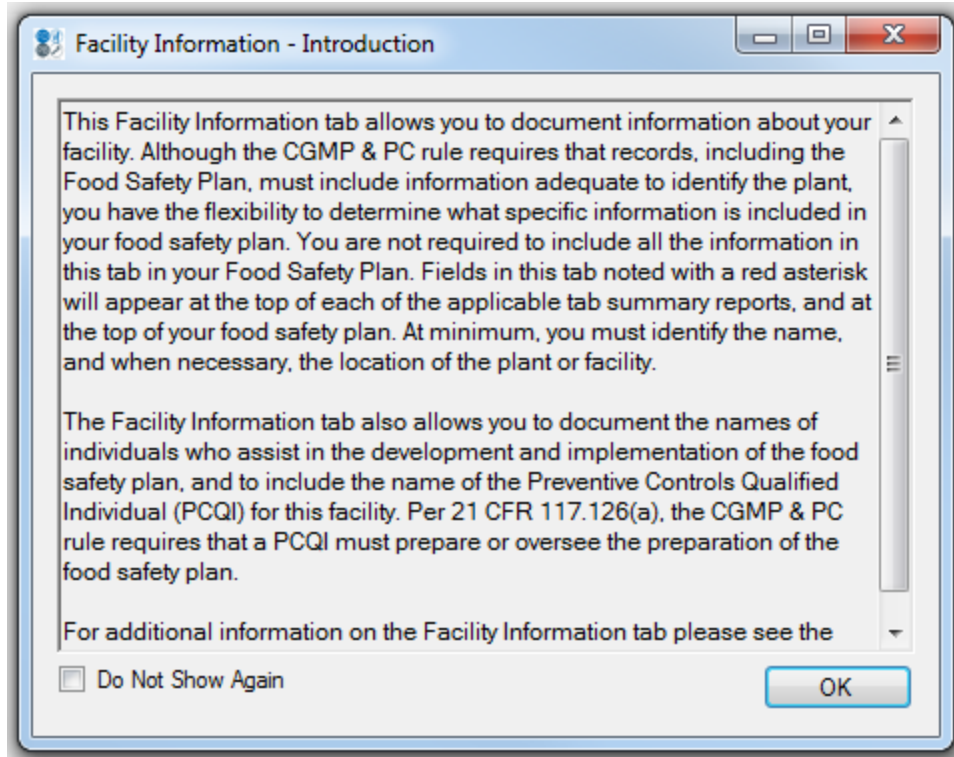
Facility Information - Introduction

This Facility Information tab allows you to document information about your facility. Although the CGMP & PC rule requires that records, including the Food Safety Plan, must include information adequate to identify the plant, you have the flexibility to determine what specific information is included in your food safety plan. You are not required to include all the information in this tab in your Food Safety Plan. Fields in this tab noted with a red asterisk will appear at the top of each of the applicable tab summary reports, and at the top of your food safety plan. At minimum, you must identify the name, and when necessary, the location of the plant or facility.

The Facility Information tab also allows you to document the names of individuals who assist in the development and implementation of the food safety plan, and to include the name of the Preventive Controls Qualified Individual (PCQI) for this facility. Per 21 CFR 117.126(a), the CGMP & PC rule requires that a PCQI must prepare or oversee the preparation of the food safety plan.

For additional information on the Facility Information tab please see the

Do Not Show Again

OK